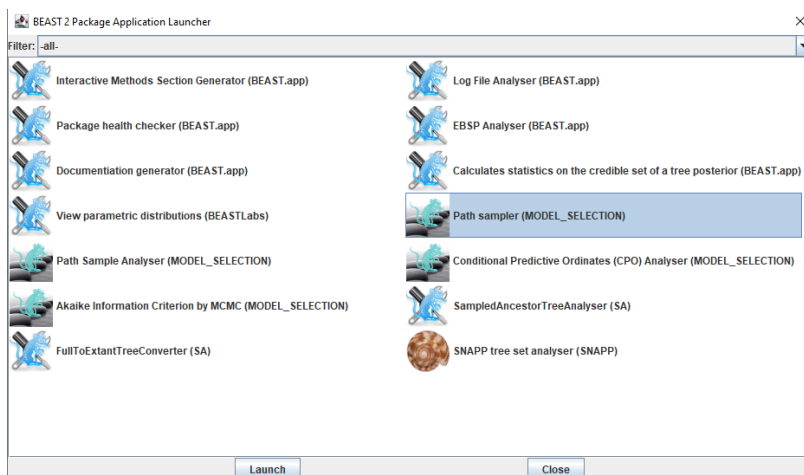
BEAST 2 Package Application Launcher

Filter: -all-

Interactive Methods Section Generator (BEAST.app)

Log File Analyser (BEAST.app)

Package health checker (BEAST.app)

EBSP Analyser (BEAST.app)

Documentiation generator (BEAST.app)

Calculates statistics on the credible set of a tree posterior (BEAST.app)

View parametric distributions (BEASTLabs)

Path sampler (MODEL_SELECTION)

Path Sample Analyser (MODEL_SELECTION)

Conditional Predictive Ordinates (CPO) Analyser (MODEL_SELECTION)

Akaike Information Criterion by MCMC (MODEL_SELECTION)

SampledAncestorTreeAnalyser (SA)

FullToExtantTreeConverter (SA)

SNAPP tree set analyser (SNAPP)

Launch

Close